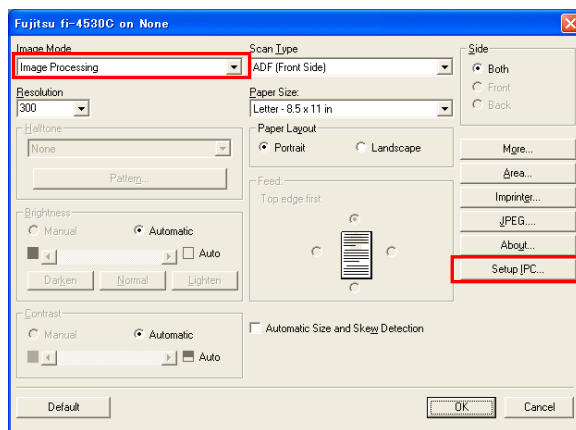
Fujitsu fi-4530C on None

Image Mode
Image Processing

Resolution
300

Halftone
None

Pattern...

Brightness
Manual
Automatic
Auto

Darken
Normal
Lighten

Contrast
Manual
Automatic
Auto

Scan Type
ADF (Front Side)

Paper Size:
Letter - 8.5 x 11 in

Paper Layout
Portrait
Landscape

Feed
Top edge first

Automatic Size and Skew Detection

Side
Both
Front
Back

More...
Area...
Imprinter...
JPEG....
About...
Setup IPC...

Default
OK
Cancel